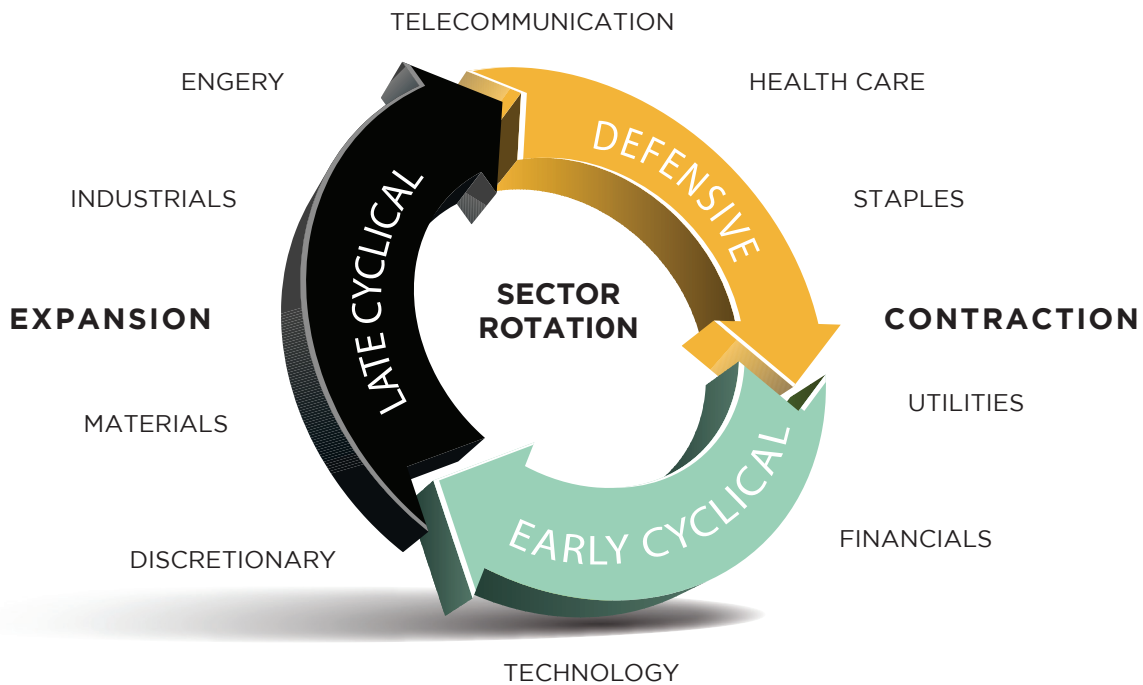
TELECOMMUNICATION

ENGERY

HEALTH CARE

DEFENSIVE

INDUSTRIALS

STAPLES

LATE CYCLICAL

SECTOR ROTATION

EXPANSION

CONTRACTION

UTILITIES

MATERIALS

EARLY CYCLICAL

FINANCIALS

DISCRETIONARY

TECHNOLOGY